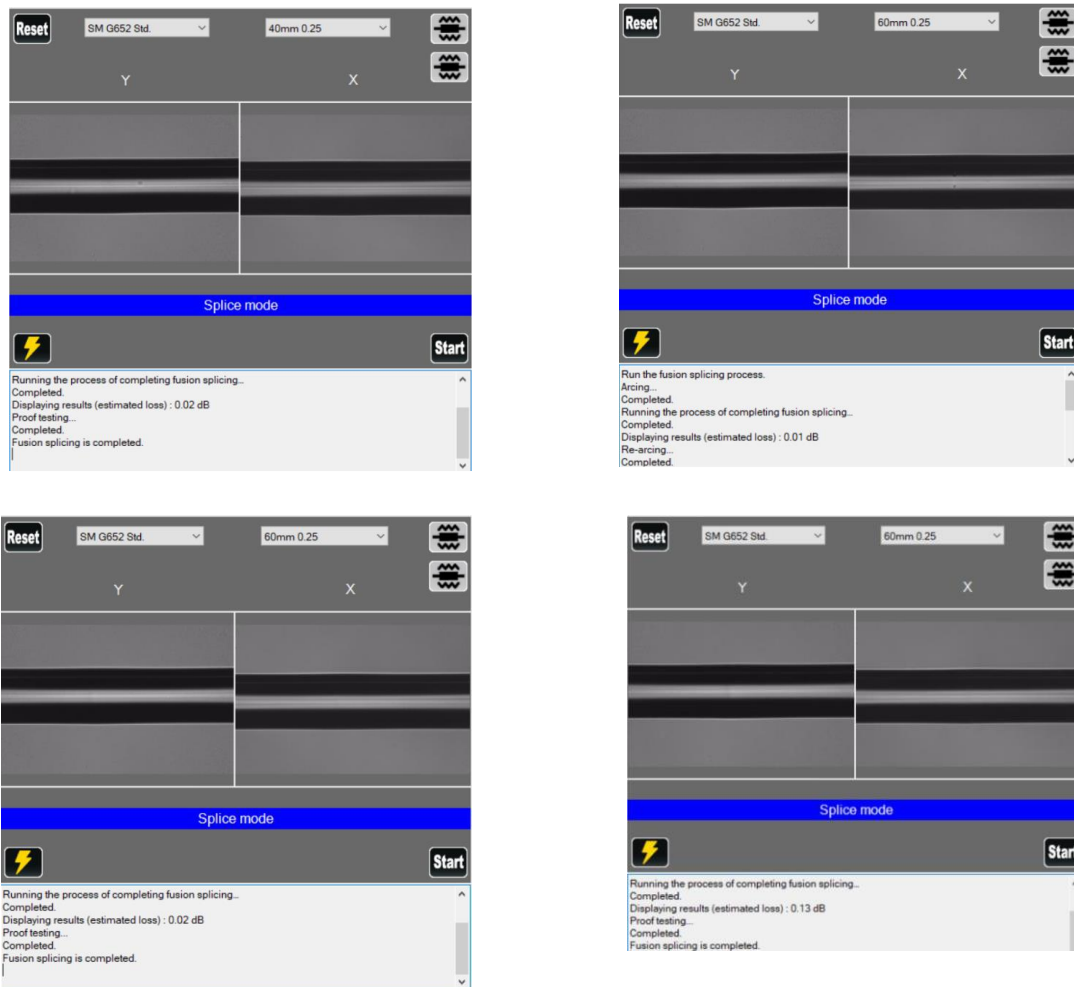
Reset
SM G652 Std.
40mm 0.25
Y
X
Splice mode
Start
Running the process of completing fusion splicing...
Completed.
Displaying results (estimated loss) : 0.02 dB
Proof testing...
Completed.
Fusion splicing is completed.

Reset
SM G652 Std.
60mm 0.25
Y
X
Splice mode
Start
Run the fusion splicing process.
Arcing...
Completed.
Running the process of completing fusion splicing...
Completed.
Displaying results (estimated loss) : 0.01 dB
Re-arcing...
Completed.

Reset
SM G652 Std.
60mm 0.25
Y
X
Splice mode
Start
Running the process of completing fusion splicing...
Completed.
Displaying results (estimated loss) : 0.02 dB
Proof testing...
Completed.
Fusion splicing is completed.

Reset
SM G652 Std.
60mm 0.25
Y
X
Splice mode
Start
Running the process of completing fusion splicing...
Completed.
Displaying results (estimated loss) : 0.13 dB
Proof testing...
Completed.
Fusion splicing is completed.